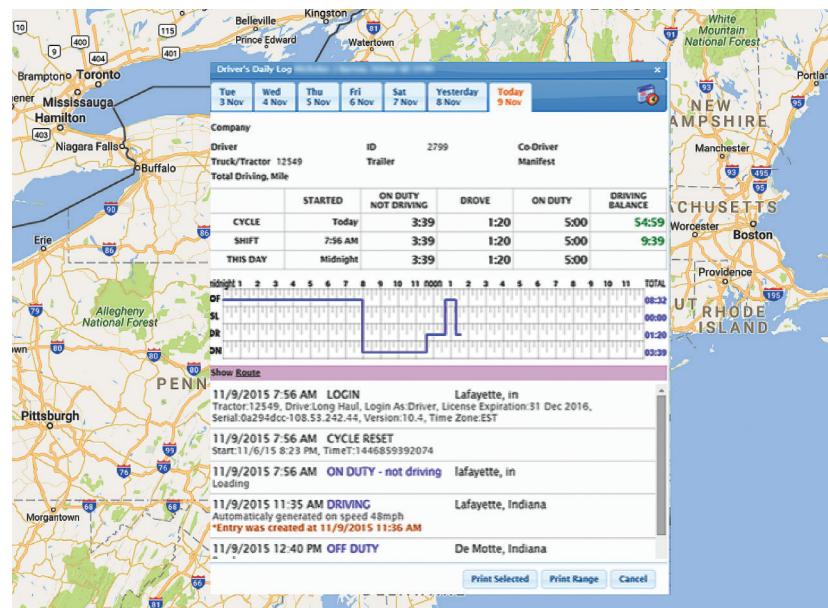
Driver's Daily Log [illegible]

Tue 3 Nov | Wed 4 Nov | Thu 5 Nov | Fri 6 Nov | Sat 7 Nov | Yesterday 8 Nov | Today 9 Nov

Company

Driver
ID 2799
Co-Driver
Truck/Tractor 12549
Trailer
Manifest
Total Driving, Mile

| | STARTED | ON DUTY NOT DRIVING | DROVE | ON DUTY | DRIVING BALANCE |
|---|---|---|---|---|---|
| CYCLE | Today | 3:39 | 1:20 | 5:00 | $4:59 |
| SHIFT | 7:56 AM | 3:39 | 1:20 | 5:00 | 9:39 |
| THIS DAY | Midnight | 3:39 | 1:20 | 5:00 | |

midnight 1 2 3 4 5 6 7 8 9 10 11 noon 1 2 3 4 5 6 7 8 9 10 11 TOTAL
OF 08:32
SL 00:00
DR 01:20
ON 03:39

Show Route

11/9/2015 7:56 AM LOGIN Lafayette, in
Tractor:12549, Drive:Long Haul, Login As:Driver, License Expiration:31 Dec 2016, Serial:0a294dcc-108.53.242.44, Version:10.4, Time Zone:EST

11/9/2015 7:56 AM CYCLE RESET
Start:11/6/15 8:23 PM, TimeT:1446859392074

11/9/2015 7:56 AM ON DUTY - not driving lafayette, in
Loading

11/9/2015 11:35 AM DRIVING Lafayette, Indiana
Automaticaly generated on speed 48mph
*Entry was created at 11/9/2015 11:36 AM

11/9/2015 12:40 PM OFF DUTY De Motte, Indiana

Print Selected Print Range Cancel

Belleville Kingston Prince Edward Watertown Brampton Toronto Mississauga Hamilton Niagara Falls Buffalo Erie Allegheny National Forest PENN Pittsburgh Morgantown White Mountain National Forest NEW HAMPSHIRE Manchester ACHUSETTS Worcester Boston Providence RHODE ISLAND 9 400 115 81 401 403 90 79 80 76 68 93 495 84 195 95 70 81